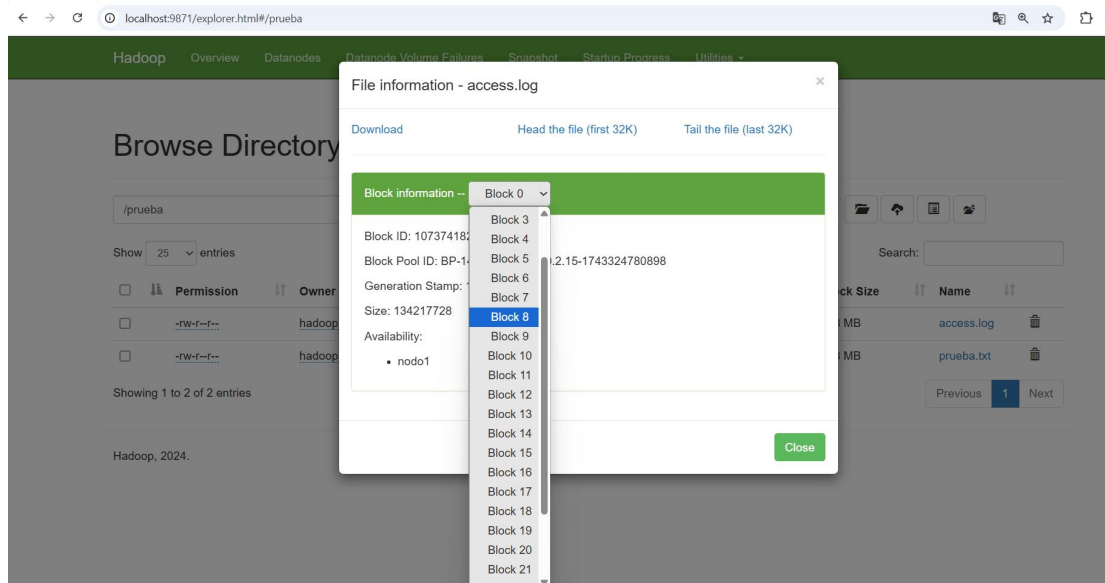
localhost:9871/explorer.html#/prueba

Hadoop Overview Datanodes Datanode Volume Failures Snapshot Startup Progress Utilities

Browse Directory

/prueba

Show 25 entries

Search:

| | Permission | Owner | ...ck Size | Name | |
|---|---|---|---|---|---|
| | -rw-r--r-- | hadoop | MB | access.log | |
| | -rw-r--r-- | hadoop | MB | prueba.txt | |

Showing 1 to 2 of 2 entries

Previous 1 Next

Hadoop, 2024.

File information - access.log

×

Download Head the file (first 32K) Tail the file (last 32K)

Block information -- Block 0

Block ID: 107374182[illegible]

Block Pool ID: BP-1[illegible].2.15-1743324780898

Generation Stamp: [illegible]

Size: 134217728

Availability:

• nodo1

Block 3
Block 4
Block 5
Block 6
Block 7
Block 8
Block 9
Block 10
Block 11
Block 12
Block 13
Block 14
Block 15
Block 16
Block 17
Block 18
Block 19
Block 20
Block 21

Close